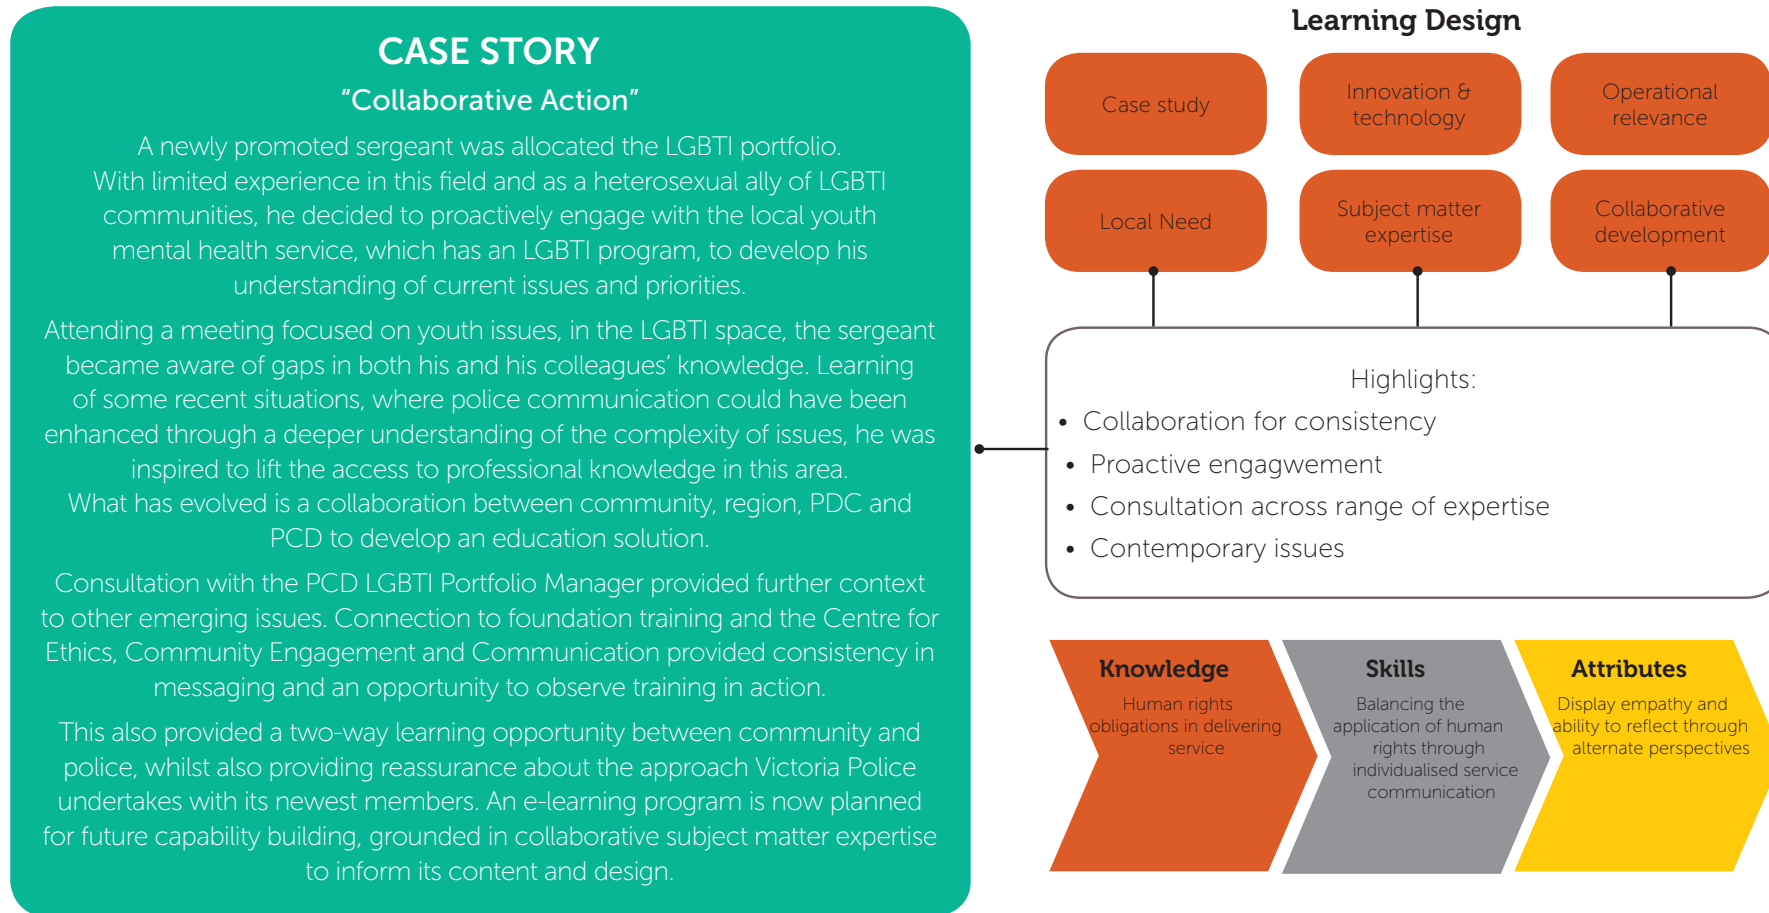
CASE STORY

"Collaborative Action"

A newly promoted sergeant was allocated the LGBTI portfolio. With limited experience in this field and as a heterosexual ally of LGBTI communities, he decided to proactively engage with the local youth mental health service, which has an LGBTI program, to develop his understanding of current issues and priorities.

Attending a meeting focused on youth issues, in the LGBTI space, the sergeant became aware of gaps in both his and his colleagues' knowledge. Learning of some recent situations, where police communication could have been enhanced through a deeper understanding of the complexity of issues, he was inspired to lift the access to professional knowledge in this area. What has evolved is a collaboration between community, region, PDC and PCD to develop an education solution.

Consultation with the PCD LGBTI Portfolio Manager provided further context to other emerging issues. Connection to foundation training and the Centre for Ethics, Community Engagement and Communication provided consistency in messaging and an opportunity to observe training in action.

This also provided a two-way learning opportunity between community and police, whilst also providing reassurance about the approach Victoria Police undertakes with its newest members. An e-learning program is now planned for future capability building, grounded in collaborative subject matter expertise to inform its content and design.

Learning Design

Case study

Innovation & technology

Operational relevance

Local Need

Subject matter expertise

Collaborative development

Highlights:
• Collaboration for consistency
• Proactive engagwement
• Consultation across range of expertise
• Contemporary issues

Knowledge
Human rights obligations in delivering service

Skills
Balancing the application of human rights through individualised service communication

Attributes
Display empathy and ability to reflect through alternate perspectives